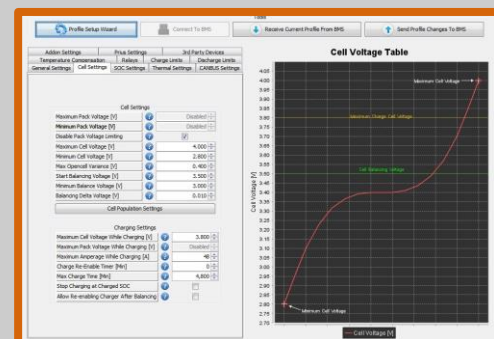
Tools

Profile Setup Wizard

Connect To BMS

Receive Current Profile From BMS

Send Profile Changes To BMS

| Adder Settings | Prius Settings | 3rd Party Devices | |
|---|---|---|---|
| Temperature Compensation | Relays | Charge Limits | Discharge Limits |
| General Settings | Cell Settings | SOC Settings | Thermal Settings | CANBUS Settings |

Cell Settings

| | |
|---|---|
| Maximum Pack Voltage [V] | Disabled |
| Minimum Pack Voltage [V] | Disabled |
| Disable Pack Voltage Limiting | |
| Maximum Cell Voltage [V] | 4.000 |
| Minimum Cell Voltage [V] | 2.800 |
| Max Opencell Variance [V] | 0.400 |
| Start Balancing Voltage [V] | 3.500 |
| Minimum Balance Voltage [V] | 3.000 |
| Balancing Delta Voltage [V] | 0.010 |

Cell Population Settings

Charging Settings

| | |
|---|---|
| Maximum Cell Voltage While Charging [V] | 3.800 |
| Maximum Pack Voltage While Charging [V] | Disabled |
| Maximum Amperage While Charging [A] | 48 |
| Charge Re-Enable Timer [Min] | 0 |
| Max Charge Time [Min] | 4,800 |
| Stop Charging at Charged SOC | |
| Allow Re-enabling Charger After Balancing | |

Cell Voltage Table

Maximum Cell Voltage

Maximum Charge Cell Voltage

Cell Balancing Voltage

Minimum Cell Voltage

Cell Voltage [V]

4.05 4.00 3.95 3.90 3.85 3.80 3.75 3.70 3.65 3.60 3.55 3.50 3.45 3.40 3.35 3.30 3.25 3.20 3.15 3.10 3.05 3.00 2.95 2.90 2.85 2.80 2.75

Cell Voltage [V]